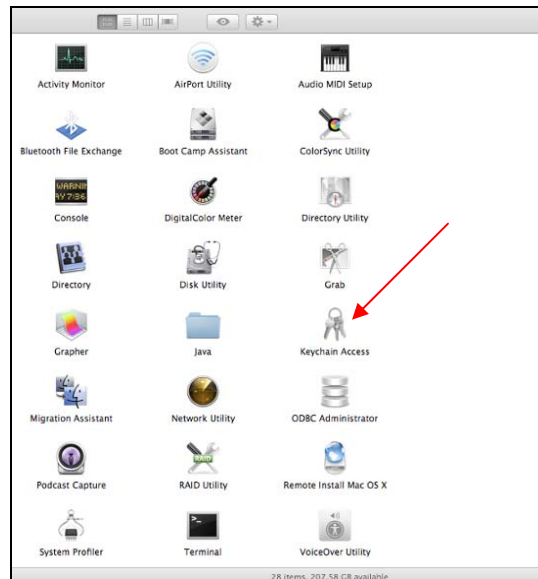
Activity Monitor
AirPort Utility
Audio MIDI Setup

Bluetooth File Exchange
Boot Camp Assistant
ColorSync Utility

Console
DigitalColor Meter
Directory Utility

Directory
Disk Utility
Grab

Grapher
Java
Keychain Access

Migration Assistant
Network Utility
ODBC Administrator

Podcast Capture
RAID Utility
Remote Install Mac OS X

System Profiler
Terminal
VoiceOver Utility

28 items, 207.58 GB available